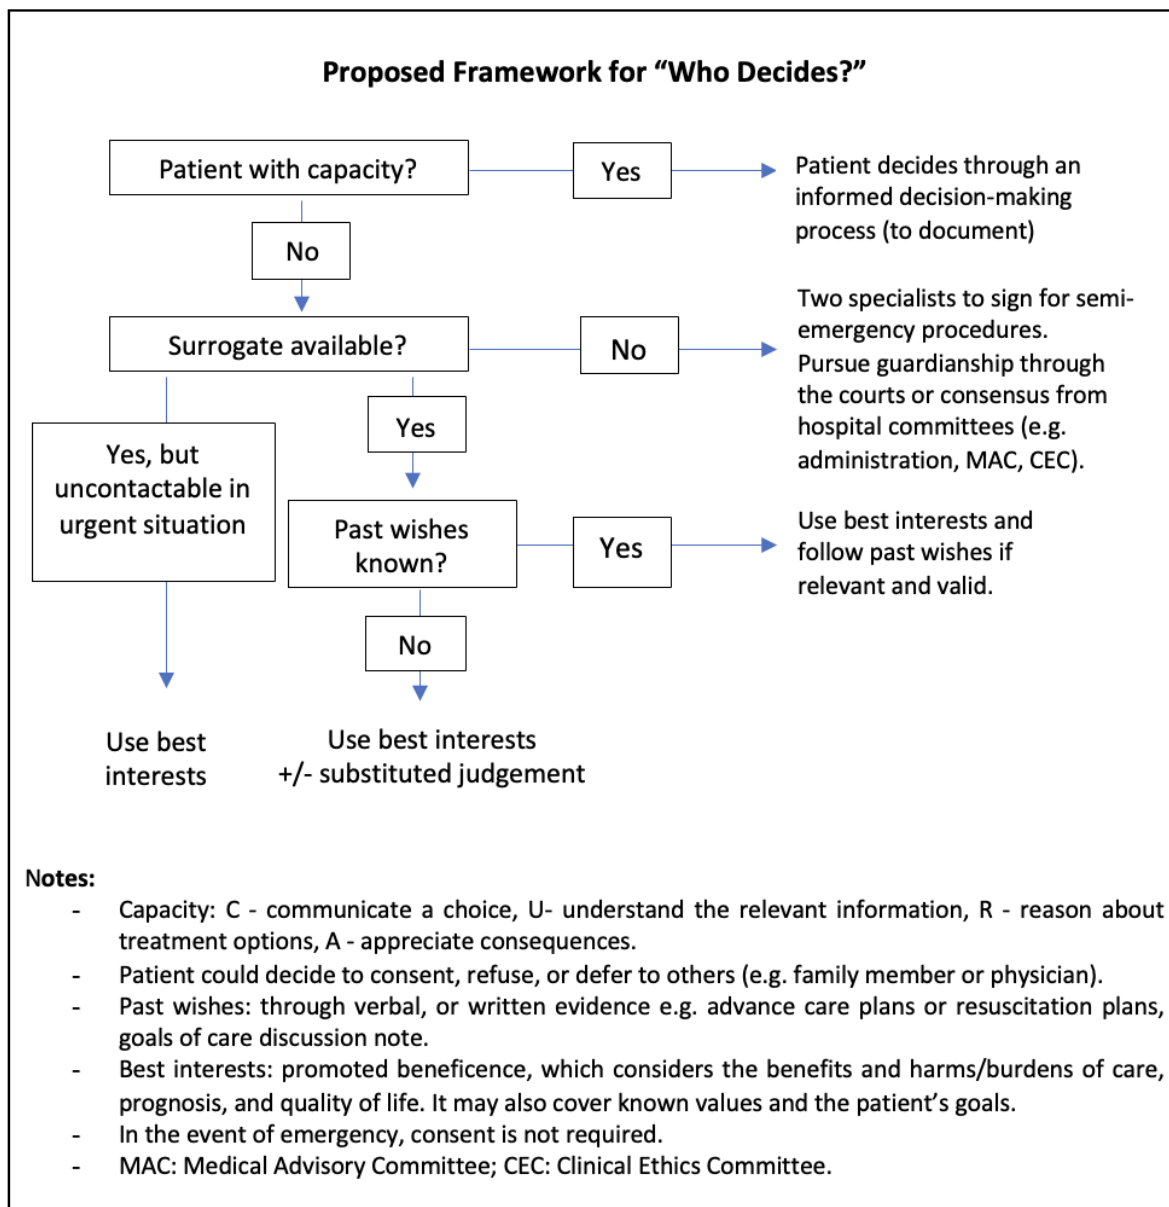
Proposed Framework for "Who Decides?"

Patient with capacity?

Yes

Patient decides through an informed decision-making process (to document)

No

Surrogate available?

No

Two specialists to sign for semi-emergency procedures.
Pursue guardianship through the courts or consensus from hospital committees (e.g. administration, MAC, CEC).

Yes, but uncontactable in urgent situation

Yes

Past wishes known?

Yes

Use best interests and follow past wishes if relevant and valid.

No

Use best interests

Use best interests +/- substituted judgement

Notes:
- Capacity: C - communicate a choice, U- understand the relevant information, R - reason about treatment options, A - appreciate consequences.
- Patient could decide to consent, refuse, or defer to others (e.g. family member or physician).
- Past wishes: through verbal, or written evidence e.g. advance care plans or resuscitation plans, goals of care discussion note.
- Best interests: promoted beneficence, which considers the benefits and harms/burdens of care, prognosis, and quality of life. It may also cover known values and the patient's goals.
- In the event of emergency, consent is not required.
- MAC: Medical Advisory Committee; CEC: Clinical Ethics Committee.